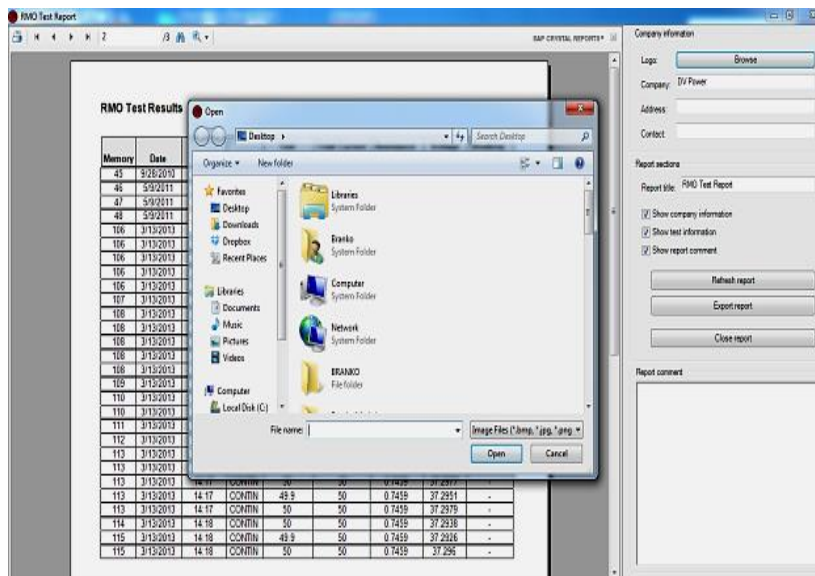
RMO Test Report

2

SAP CRYSTAL REPORTS

RMO Test Results

| Memory | Date |
|---|---|
| 45 | 9/28/2010 |
| 46 | 5/9/2011 |
| 47 | 5/9/2011 |
| 48 | 5/9/2011 |
| 106 | 3/13/2013 |
| 106 | 3/13/2013 |
| 106 | 3/13/2013 |
| 106 | 3/13/2013 |
| 106 | 3/13/2013 |
| 106 | 3/13/2013 |
| 107 | 3/13/2013 |
| 108 | 3/13/2013 |
| 108 | 3/13/2013 |
| 108 | 3/13/2013 |
| 108 | 3/13/2013 |
| 108 | 3/13/2013 |
| 109 | 3/13/2013 |
| 110 | 3/13/2013 |
| 110 | 3/13/2013 |
| 111 | 3/13/2013 |
| 112 | 3/13/2013 |
| 113 | 3/13/2013 |
| 113 | 3/13/2013 |

| | | | | | | | |
|---|---|---|---|---|---|---|---|
| 113 | 3/13/2013 | 14:17 | CONTIN | 50 | 50 | 0.7459 | 37.2977 |
| 113 | 3/13/2013 | 14:17 | CONTIN | 49.9 | 50 | 0.7459 | 37.2951 |
| 113 | 3/13/2013 | 14:17 | CONTIN | 50 | 50 | 0.7459 | 37.2979 |
| 114 | 3/13/2013 | 14:18 | CONTIN | 50 | 50 | 0.7459 | 37.2938 |
| 115 | 3/13/2013 | 14:18 | CONTIN | 49.9 | 50 | 0.7459 | 37.2926 |
| 115 | 3/13/2013 | 14:18 | CONTIN | 50 | 50 | 0.7459 | 37.296 |

Open

Desktop ▸

Search Desktop

Organize ▾ New folder

Favorites
Desktop
Downloads
Dropbox
Recent Places

Libraries
Documents
Music
Pictures
Videos

Computer
Local Disk (C:)

Libraries
System Folder

Branko
System Folder

Computer
System Folder

Network
System Folder

BRANKO
File folder

File name:

Image Files (*.bmp, *.jpg, *.png

Open

Cancel

Company information

Logo:

Browse

Company: DV Power

Address:

Contact:

Report sections

Report title: RMO Test Report

Show company information

Show test information

Show report comment

Refresh report

Export report

Close report

Report comment